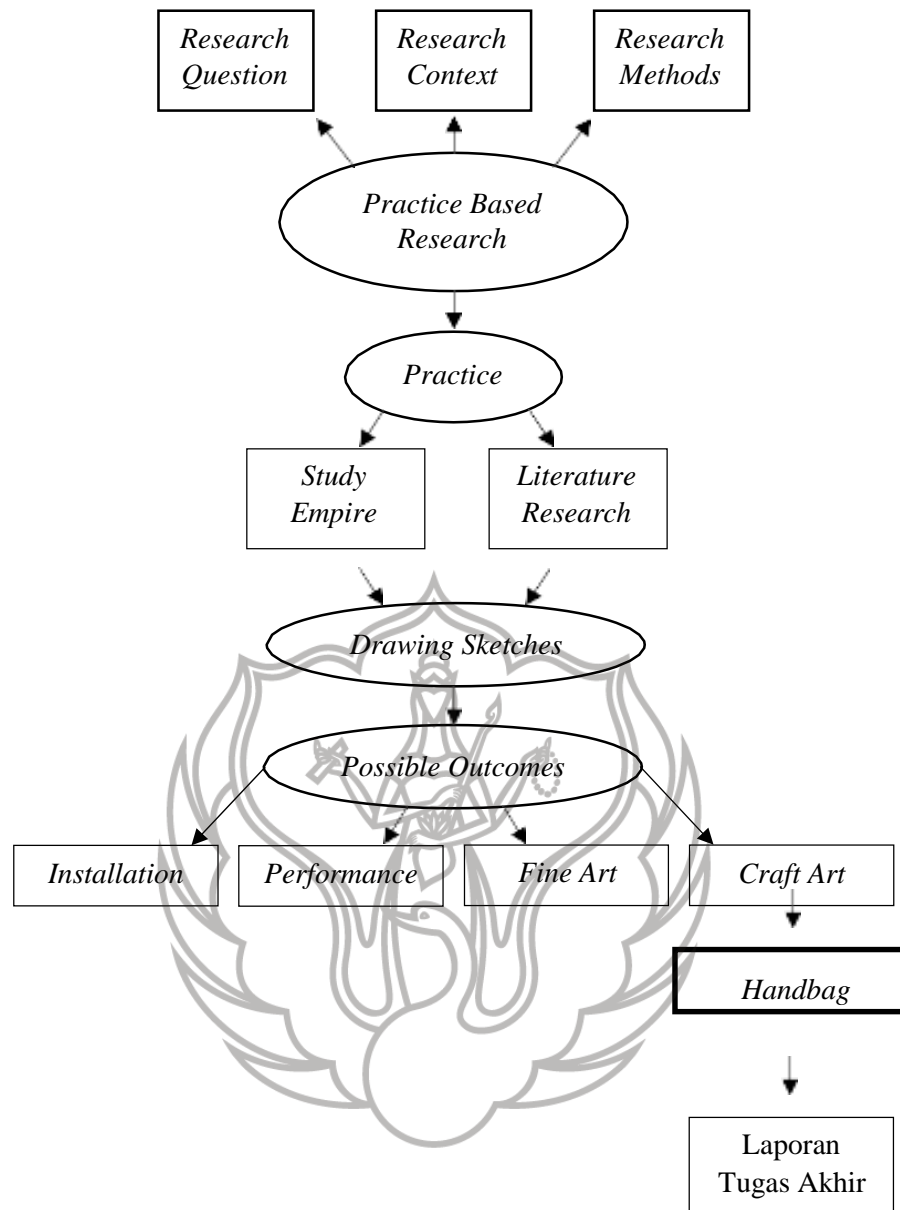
Research Question

Research Context

Research Methods

Practice Based Research

Practice

Study Empire

Literature Research

Drawing Sketches

Possible Outcomes

Installation

Performance

Fine Art

Craft Art

Handbag

Laporan Tugas Akhir